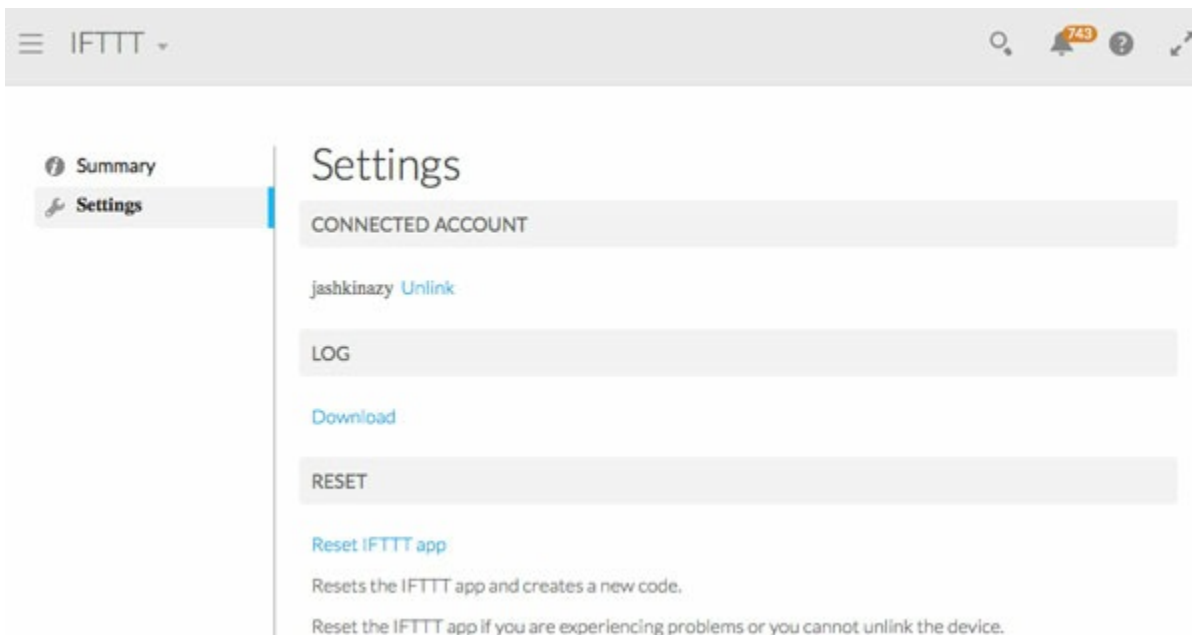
IFTTT

743

Summary
Settings

Settings

CONNECTED ACCOUNT

jashkinazy Unlink

LOG

Download

RESET

Reset IFTTT app

Resets the IFTTT app and creates a new code.

Reset the IFTTT app if you are experiencing problems or you cannot unlink the device.